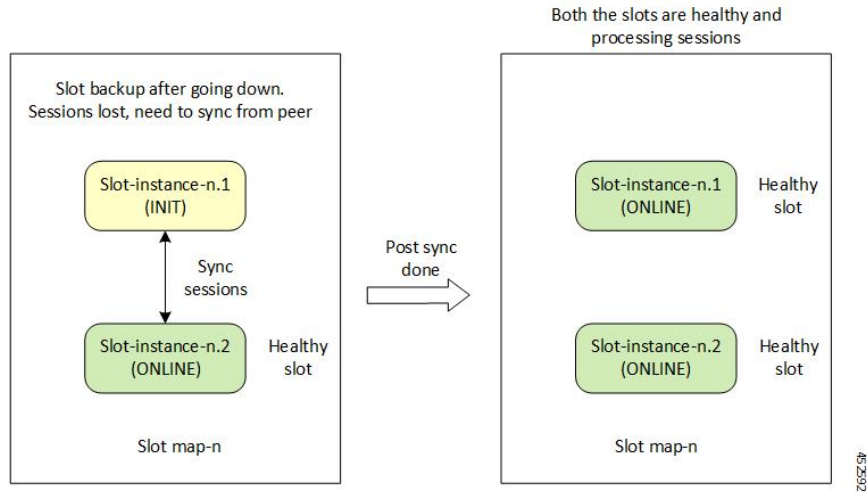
Slot backup after going down. Sessions lost, need to sync from peer

Slot-instance-n.1 (INIT)

Sync sessions

Slot-instance-n.2 (ONLINE)

Healthy slot

Slot map-n

Post sync done

Both the slots are healthy and processing sessions

Slot-instance-n.1 (ONLINE)

Healthy slot

Slot-instance-n.2 (ONLINE)

Healthy slot

Slot map-n

452592